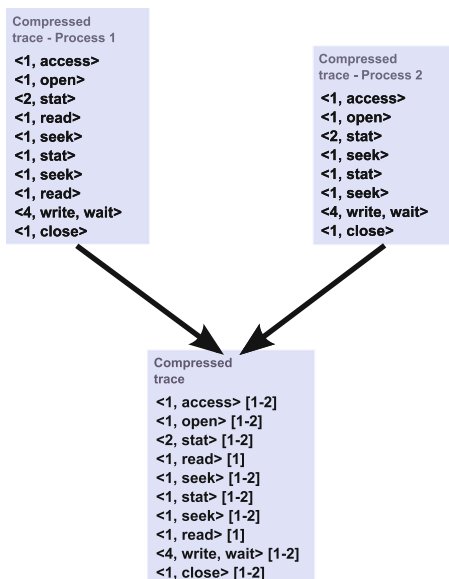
Compressed trace - Process 1
<1, access>
<1, open>
<2, stat>
<1, read>
<1, seek>
<1, stat>
<1, seek>
<1, read>
<4, write, wait>
<1, close>

Compressed trace - Process 2
<1, access>
<1, open>
<2, stat>
<1, seek>
<1, stat>
<1, seek>
<4, write, wait>
<1, close>

Compressed trace
<1, access> [1-2]
<1, open> [1-2]
<2, stat> [1-2]
<1, read> [1]
<1, seek> [1-2]
<1, stat> [1-2]
<1, seek> [1-2]
<1, read> [1]
<4, write, wait> [1-2]
<1, close> [1-2]